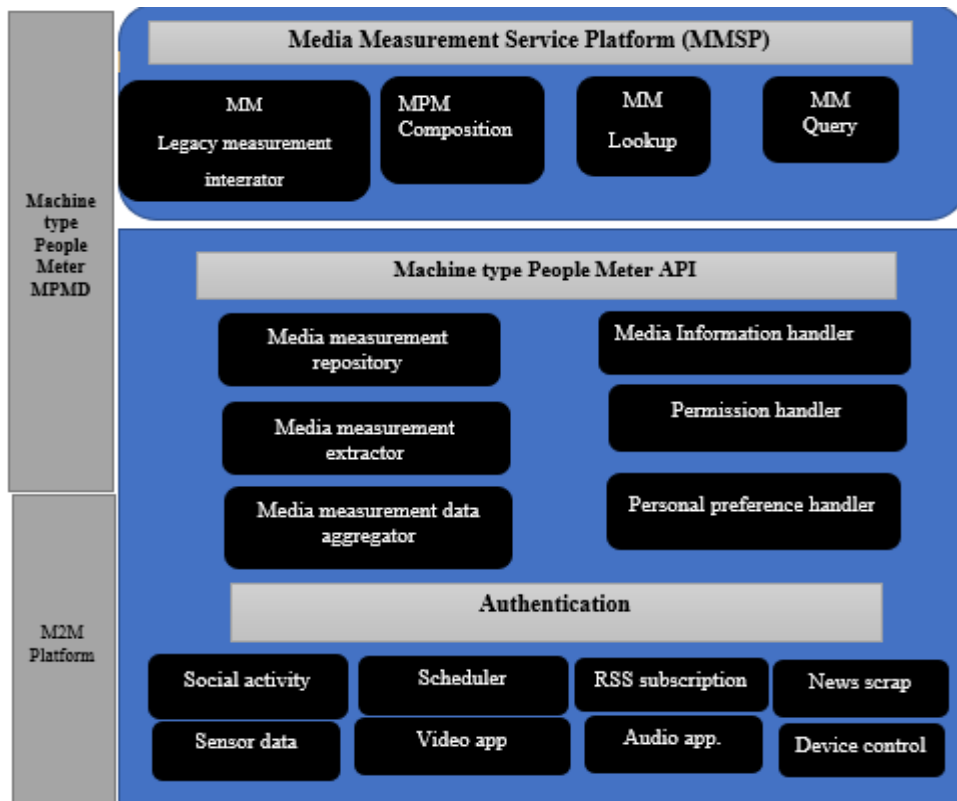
Machine type People Meter MPMD

M2M Platform

Media Measurement Service Platform (MMSP)

MM Legacy measurement integrator

MPM Composition

MM Lookup

MM Query

Machine type People Meter API

Media measurement repository

Media measurement extractor

Media measurement data aggregator

Media Information handler

Permission handler

Personal preference handler

Authentication

Social activity

Scheduler

RSS subscription

News scrap

Sensor data

Video app

Audio app.

Device control